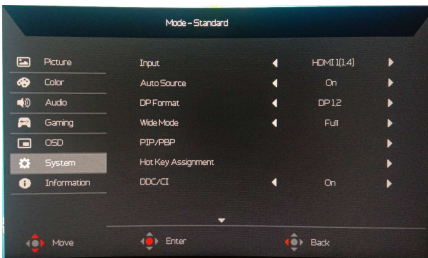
Mode – Standard

Picture
Color
Audio
Gaming
OSD
System
Information

Input ◀ HDMI 1(1.4) ▶
Auto Source ◀ On ▶
DP Format ◀ DP 1.2 ▶
Wide Mode ◀ Full ▶
PIP/PBP ▶
Hot Key Assignment ▶
DDC/CI ◀ On ▶

Move
Enter
Back